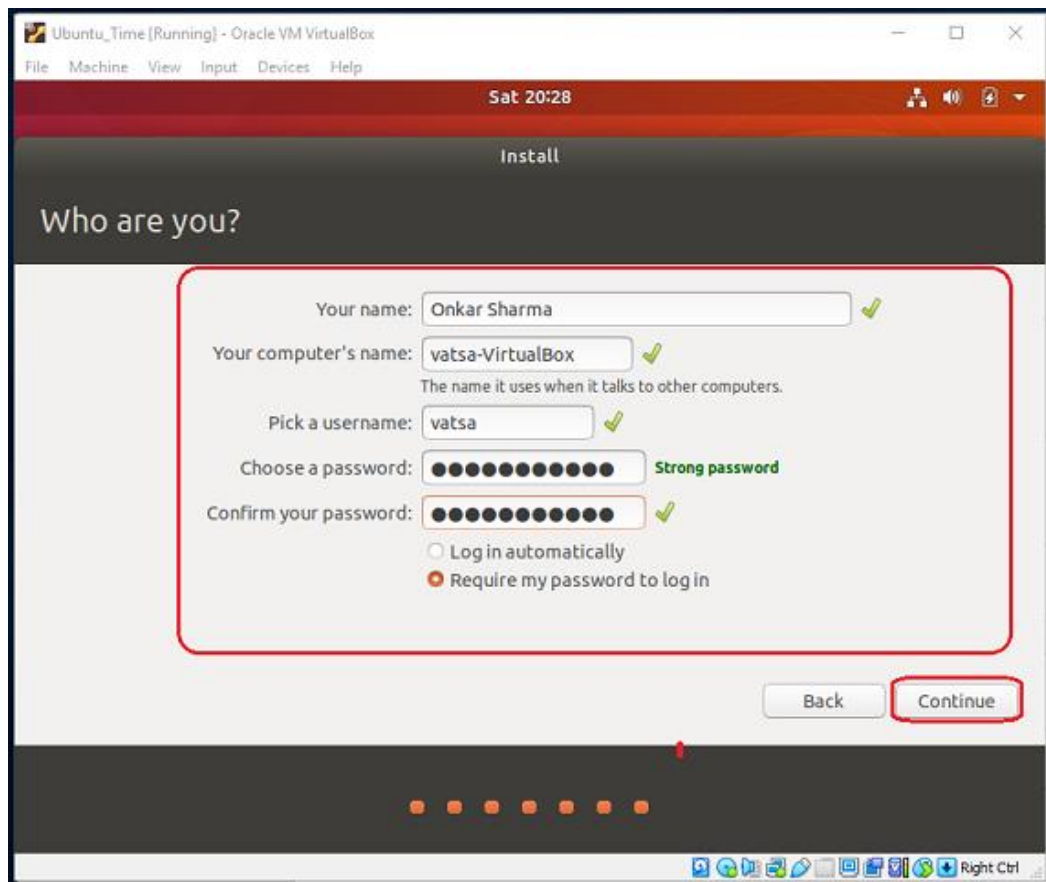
Ubuntu_Time [Running] - Oracle VM VirtualBox

File Machine View Input Devices Help

Sat 20:28

Install

Who are you?

Your name: Onkar Sharma

Your computer's name: vatsa-VirtualBox

The name it uses when it talks to other computers.

Pick a username: vatsa

Choose a password: ●●●●●●●●●●●● Strong password

Confirm your password: ●●●●●●●●●●●●

Log in automatically

Require my password to log in

Back

Continue

Right Ctrl